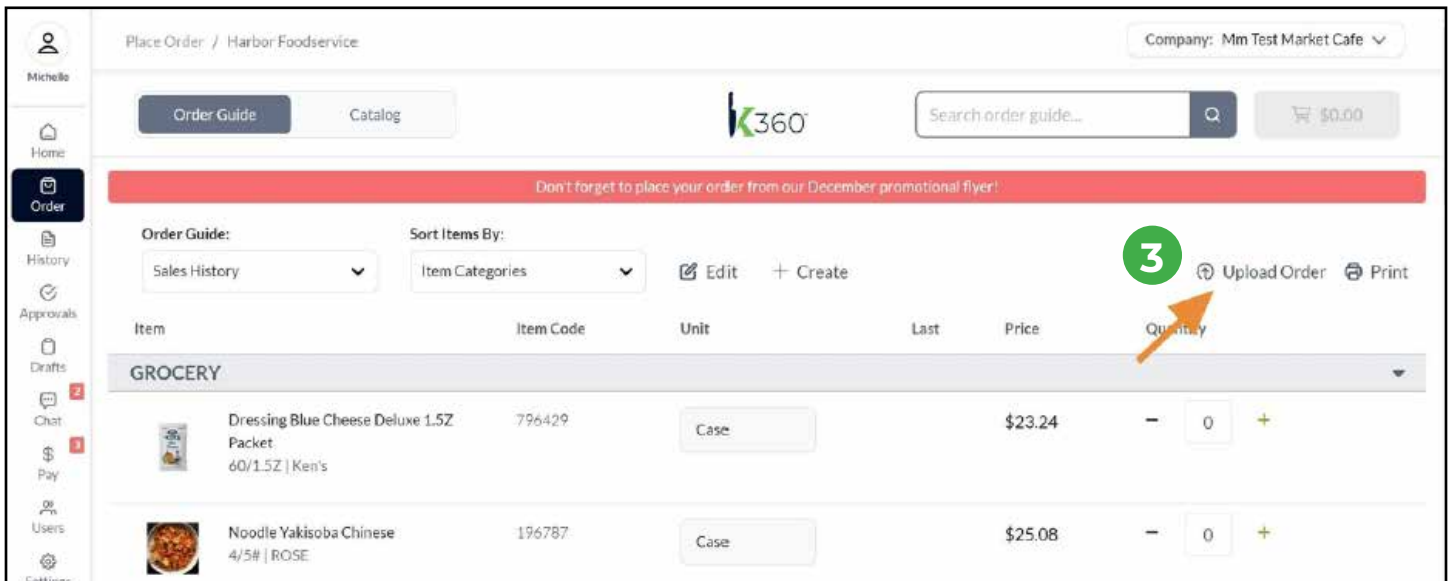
Michelle

Home

Order

History

Approvals

Drafts

2
Chat

3
Pay

Users

Settings

Place Order / Harbor Foodservice

Company: Mm Test Market Cafe

Order Guide

Catalog

K360

Search order guide...

$0.00

Don't forget to place your order from our December promotional flyer!

Order Guide:

Sales History

Sort Items By:

Item Categories

Edit

+ Create

3

Upload Order

Print

| Item | Item Code | Unit | Last | Price | Quantity |
|---|---|---|---|---|---|
| GROCERY | | | | | |
| Dressing Blue Cheese Deluxe 1.5Z Packet 60/1.5Z \| Ken's | 796429 | Case | | $23.24 | − 0 + |
| Noodle Yakisoba Chinese 4/5# \| ROSE | 196787 | Case | | $25.08 | − 0 + |